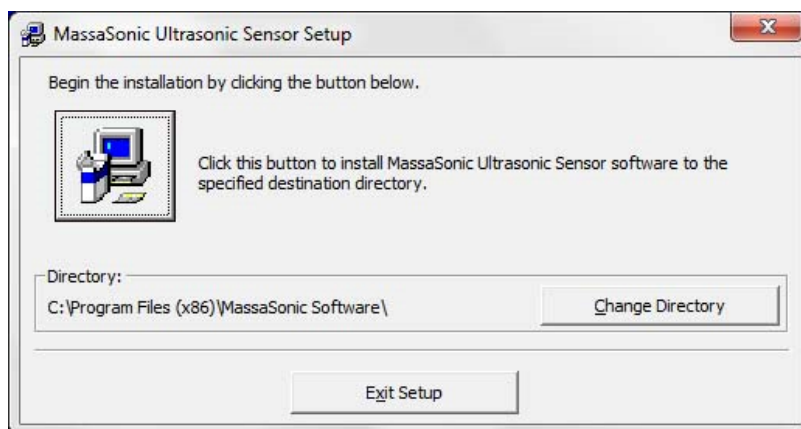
MassaSonic Ultrasonic Sensor Setup

Begin the installation by clicking the button below.

Click this button to install MassaSonic Ultrasonic Sensor software to the specified destination directory.

Directory:

C:\Program Files (x86)\MassaSonic Software\

Change Directory

Exit Setup